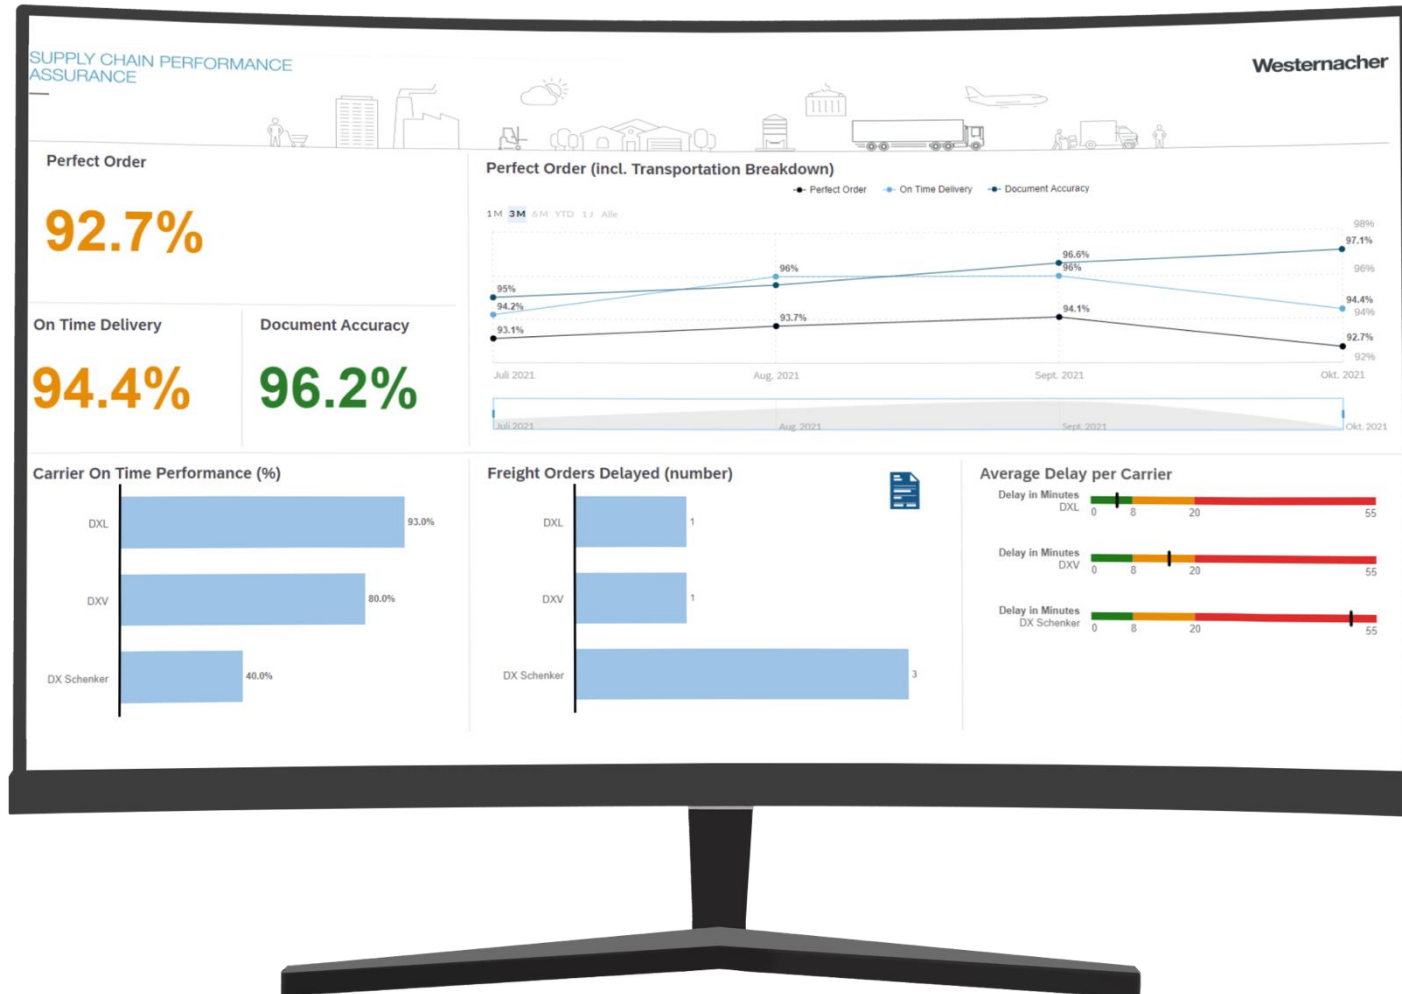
SUPPLY CHAIN PERFORMANCE ASSURANCE

Westernacher

Perfect Order

92.7%

On Time Delivery

94.4%

Document Accuracy

96.2%

Perfect Order (incl. Transportation Breakdown)

Perfect Order On Time Delivery Document Accuracy

1M 3M 6M YTD 1J Alle

98%
97.1%
96%
94.4%
94%
92.7%
92%

95%
94.2%
93.1%
96%
93.7%
96.6%
96%
94.1%

Juli 2021 Aug. 2021 Sept. 2021 Okt. 2021

Juli 2021 Aug. 2021 Sept. 2021 Okt. 2021

Carrier On Time Performance (%)

| | |
|---|---|
| DXL | 93.0% |
| DXV | 80.0% |
| DX Schenker | 40.0% |

Freight Orders Delayed (number)

| | |
|---|---|
| DXL | 1 |
| DXV | 1 |
| DX Schenker | 3 |

Average Delay per Carrier

Delay in Minutes DXL 0 8 20 55

Delay in Minutes DXV 0 8 20 55

Delay in Minutes DX Schenker 0 8 20 55